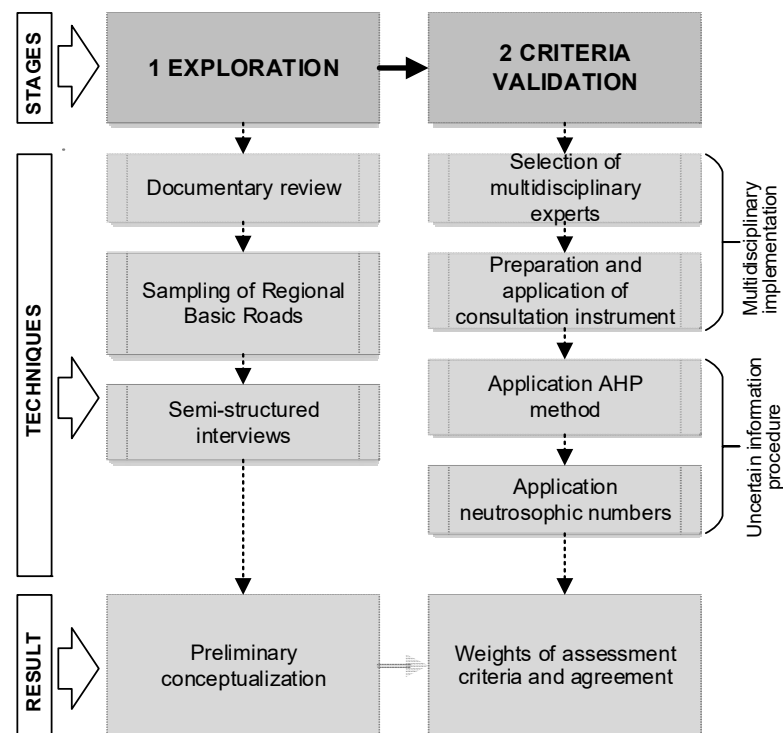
STAGES

1 EXPLORATION

2 CRITERIA VALIDATION

TECHNIQUES

Documentary review

Sampling of Regional Basic Roads

Semi-structured interviews

Selection of multidisciplinary experts

Preparation and application of consultation instrument

Multidisciplinary implementation

Application AHP method

Application neutrosophic numbers

Uncertain information procedure

RESULT

Preliminary conceptualization

Weights of assessment criteria and agreement